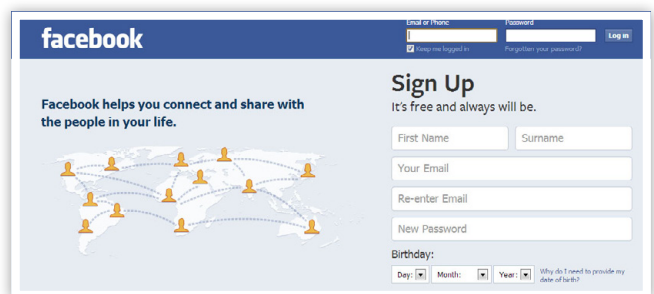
facebook

Email or Phone

Password

Keep me logged in

Forgotten your password?

Log in

Facebook helps you connect and share with the people in your life.

Sign Up

It's free and always will be.

First Name

Surname

Your Email

Re-enter Email

New Password

Birthday:

Day:

Month:

Year:

Why do I need to provide my date of birth?